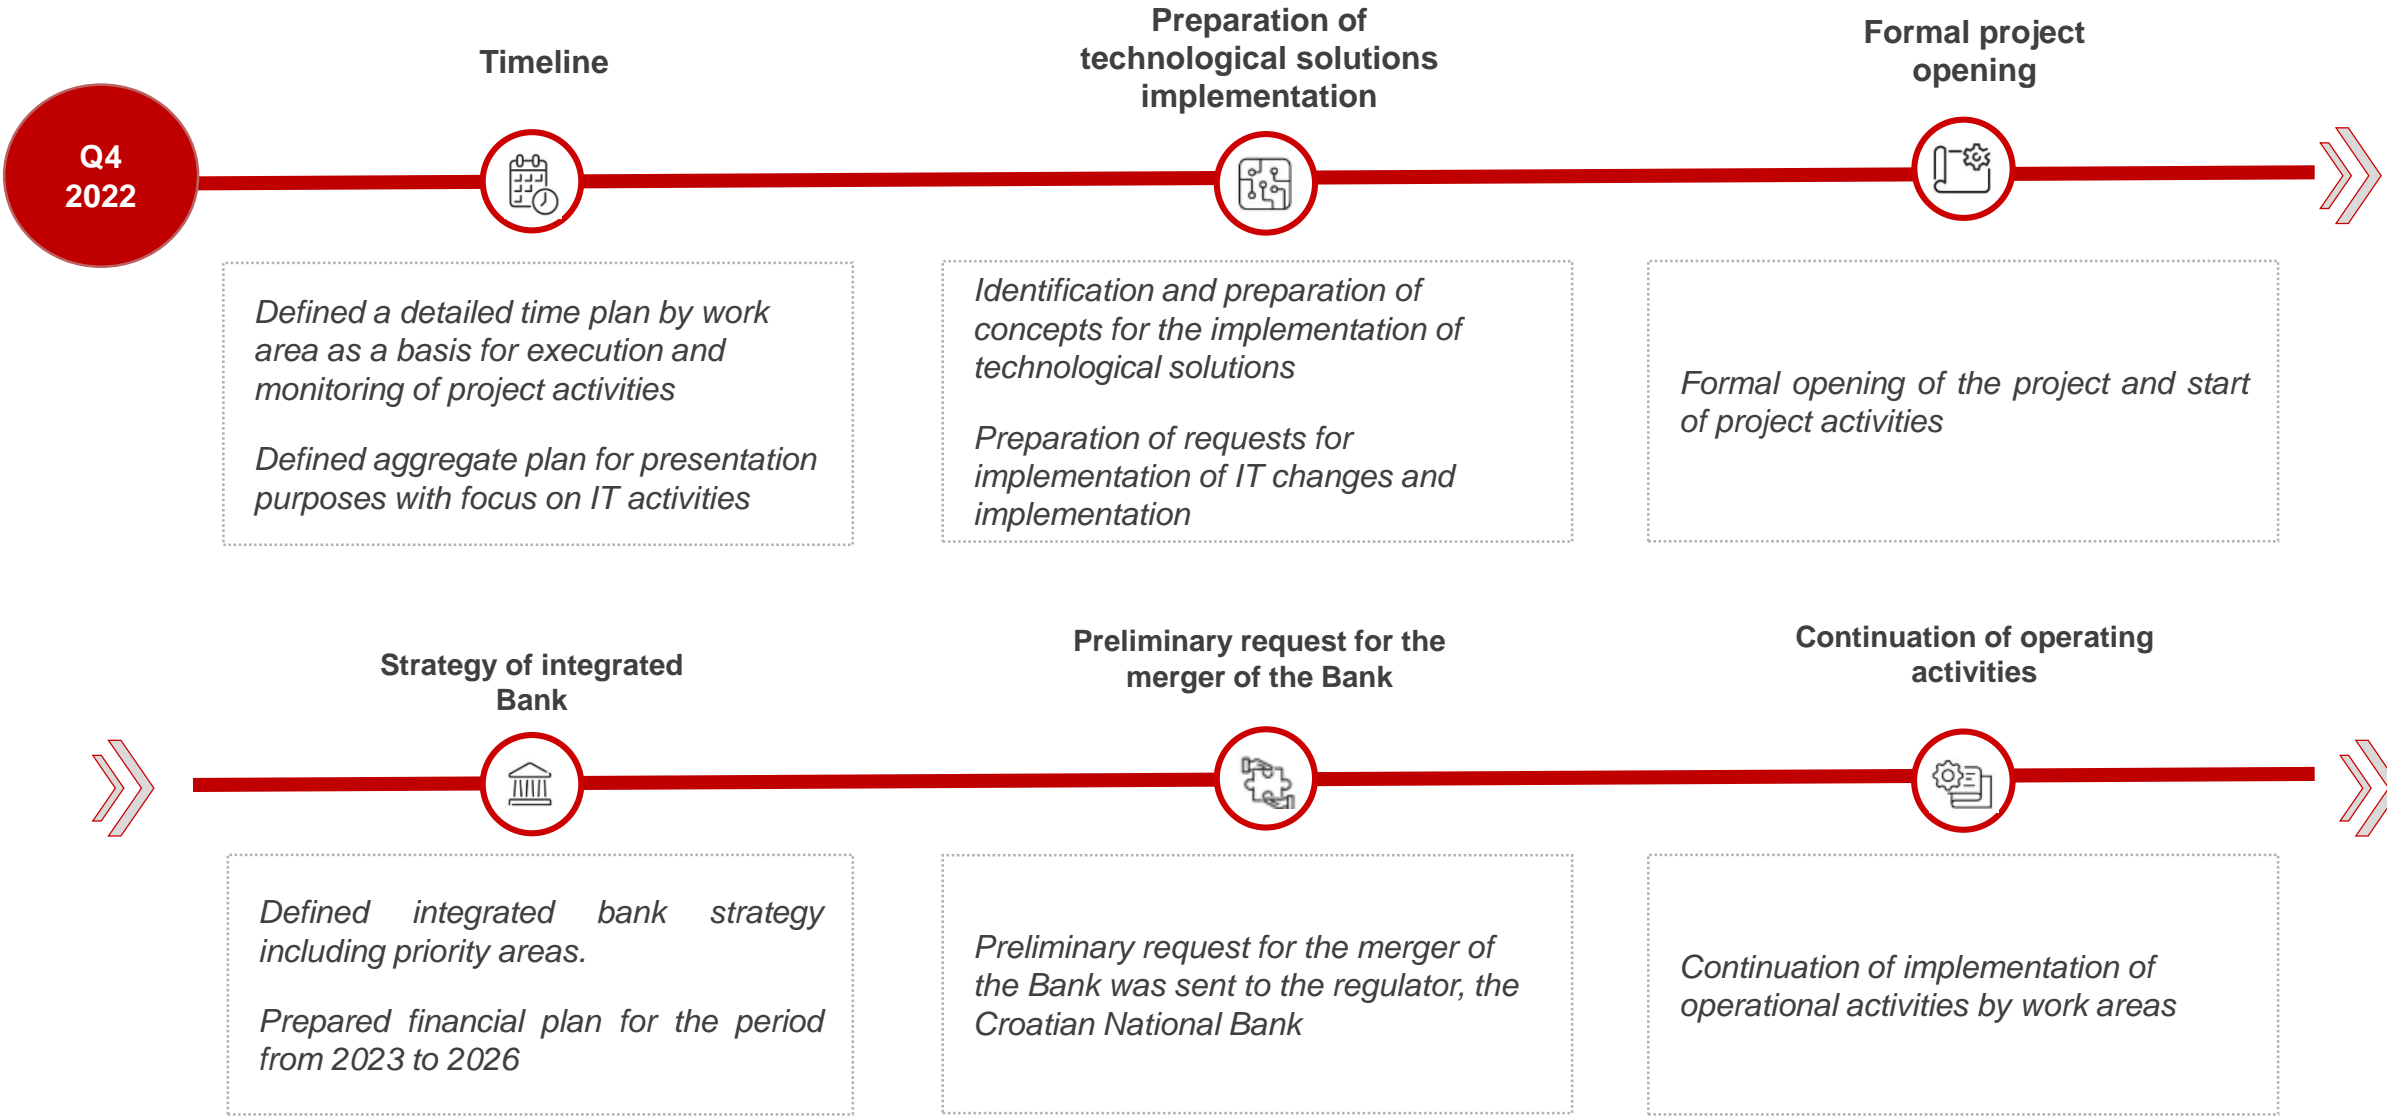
Q4
2022

Timeline

Preparation of technological solutions implementation

Formal project opening

Defined a detailed time plan by work area as a basis for execution and monitoring of project activities

Defined aggregate plan for presentation purposes with focus on IT activities

Identification and preparation of concepts for the implementation of technological solutions

Preparation of requests for implementation of IT changes and implementation

Formal opening of the project and start of project activities

Strategy of integrated Bank

Preliminary request for the merger of the Bank

Continuation of operating activities

Defined integrated bank strategy including priority areas.

Prepared financial plan for the period from 2023 to 2026

Preliminary request for the merger of the Bank was sent to the regulator, the Croatian National Bank

Continuation of implementation of operational activities by work areas